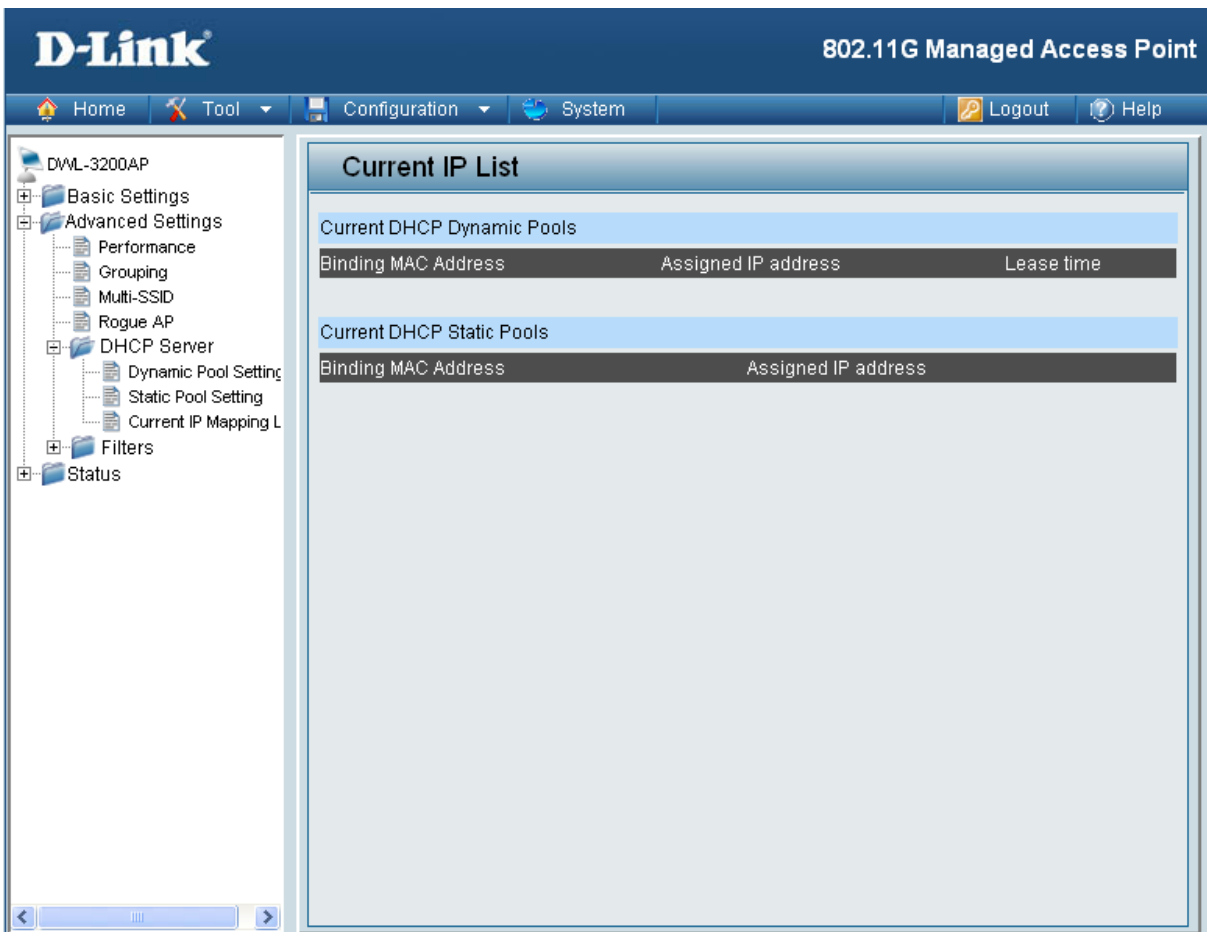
D-Link

802.11G Managed Access Point

Home | Tool | Configuration | System | Logout | Help

DWL-3200AP
Basic Settings
Advanced Settings
Performance
Grouping
Multi-SSID
Rogue AP
DHCP Server
Dynamic Pool Setting
Static Pool Setting
Current IP Mapping L
Filters
Status

Current IP List

Current DHCP Dynamic Pools

| Binding MAC Address | Assigned IP address | Lease time |
|---|---|---|

Current DHCP Static Pools

| Binding MAC Address | Assigned IP address |
|---|---|